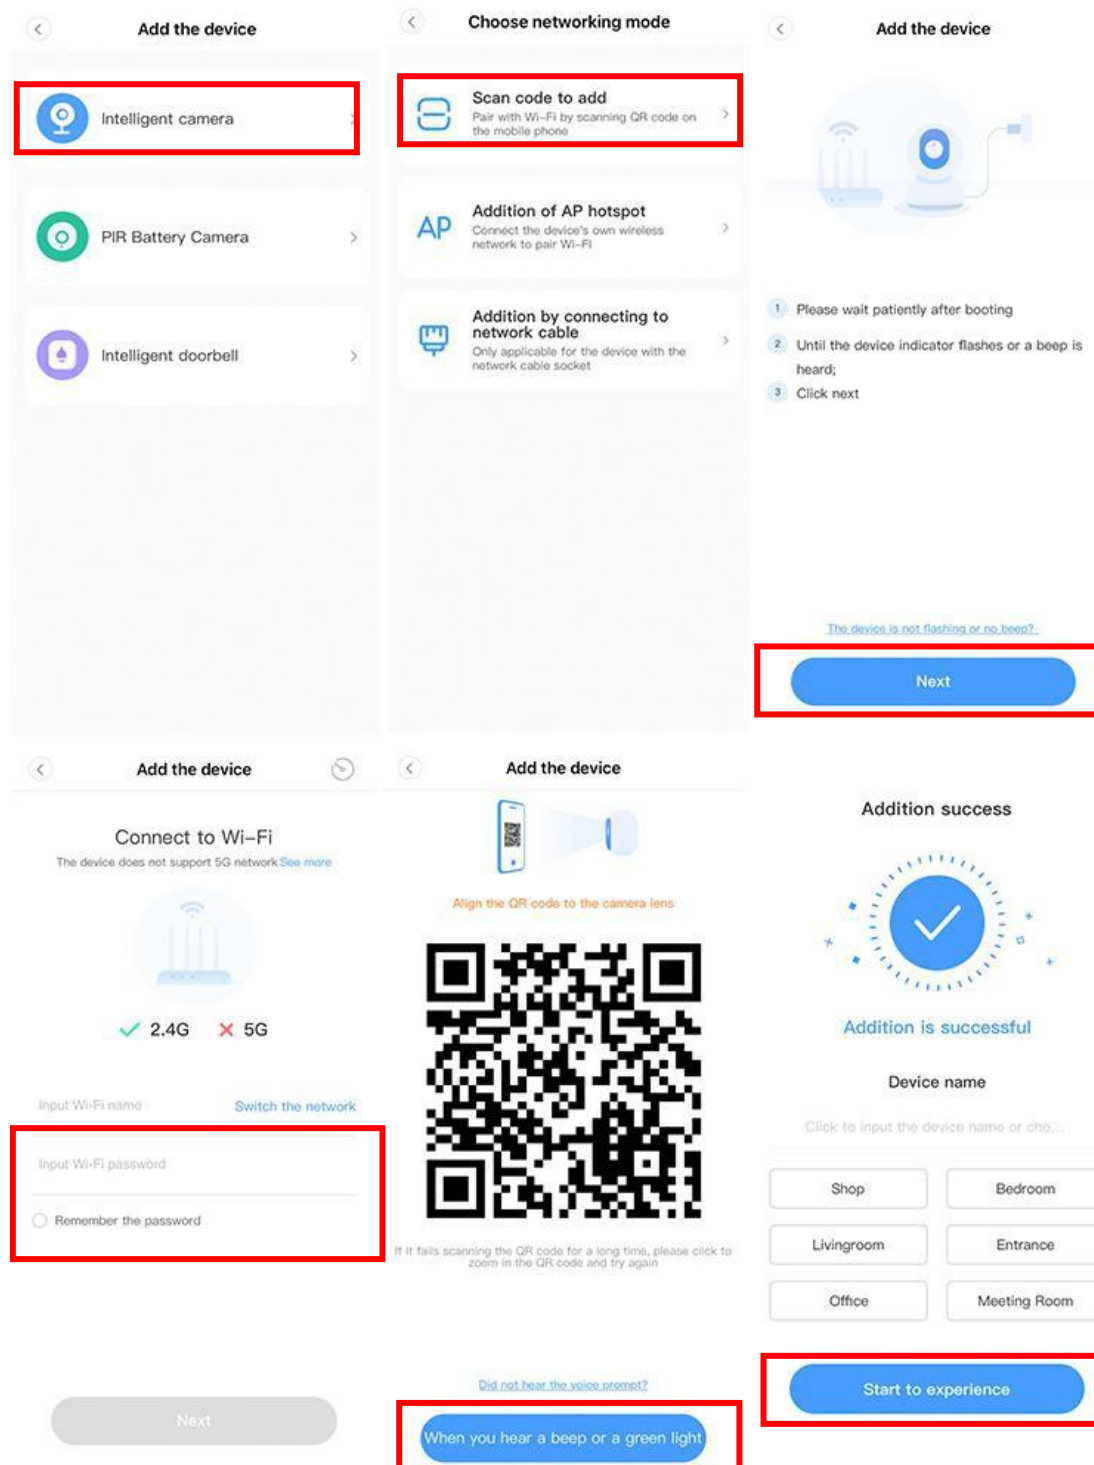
Add the device

Intelligent camera

PIR Battery Camera

Intelligent doorbell

Choose networking mode

Scan code to add
Pair with Wi-Fi by scanning QR code on the mobile phone

AP
Addition of AP hotspot
Connect the device's own wireless network to pair Wi-Fi

Addition by connecting to network cable
Only applicable for the device with the network cable socket

Add the device

1 Please wait patiently after booting
2 Until the device indicator flashes or a beep is heard;
3 Click next

The device is not flashing or no beep?

Next

Add the device

Connect to Wi-Fi
The device does not support 5G network See more

2.4G 5G

Input Wi-Fi name Switch the network

Input Wi-Fi password

Remember the password

Next

Add the device

Align the QR code to the camera lens

If it fails scanning the QR code for a long time, please click to zoom in the QR code and try again

Did not hear the voice prompt?

When you hear a beep or a green light

Addition success

Addition is successful

Device name

Click to input the device name or cho...

| Shop | Bedroom |
|---|---|
| Livingroom | Entrance |
| Office | Meeting Room |

Start to experience